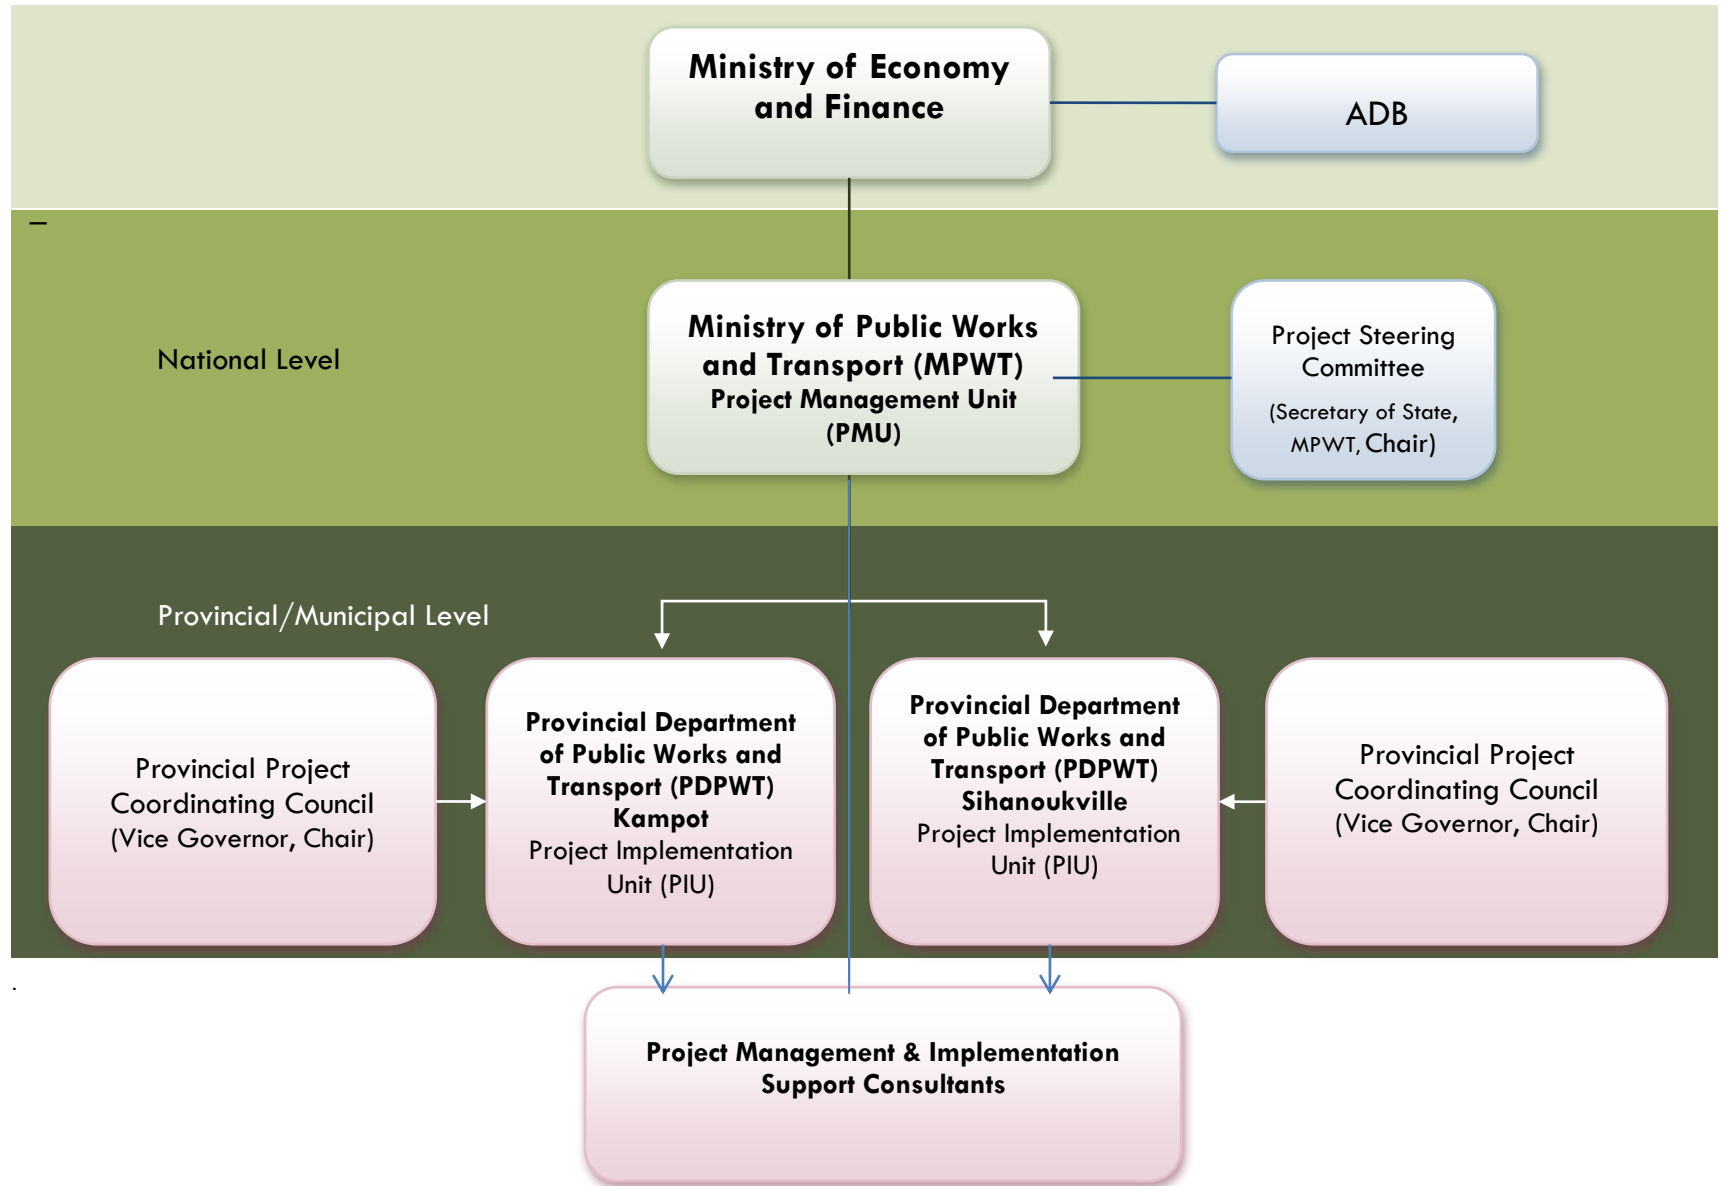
Ministry of Economy and Finance

ADB

National Level

Ministry of Public Works and Transport (MPWT)
Project Management Unit (PMU)

Project Steering Committee
(Secretary of State, MPWT, Chair)

Provincial/Municipal Level

Provincial Project Coordinating Council (Vice Governor, Chair)

Provincial Department of Public Works and Transport (PDPWT) Kampot
Project Implementation Unit (PIU)

Provincial Department of Public Works and Transport (PDPWT) Sihanoukville
Project Implementation Unit (PIU)

Provincial Project Coordinating Council (Vice Governor, Chair)

Project Management & Implementation Support Consultants